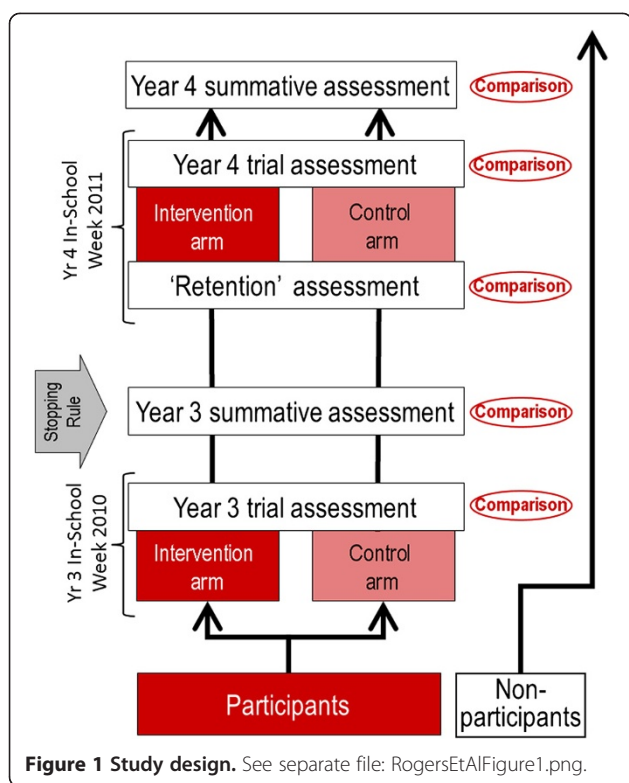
Year 4 summative assessment

Comparison

Yr 4 In-School Week 2011

Year 4 trial assessment

Comparison

Intervention arm

Control arm

'Retention' assessment

Comparison

Stopping Rule

Year 3 summative assessment

Comparison

Yr 3 In-School Week 2010

Year 3 trial assessment

Comparison

Intervention arm

Control arm

Participants

Non-participants

**Figure 1 Study design.** See separate file: RogersEtAlFigure1.png.